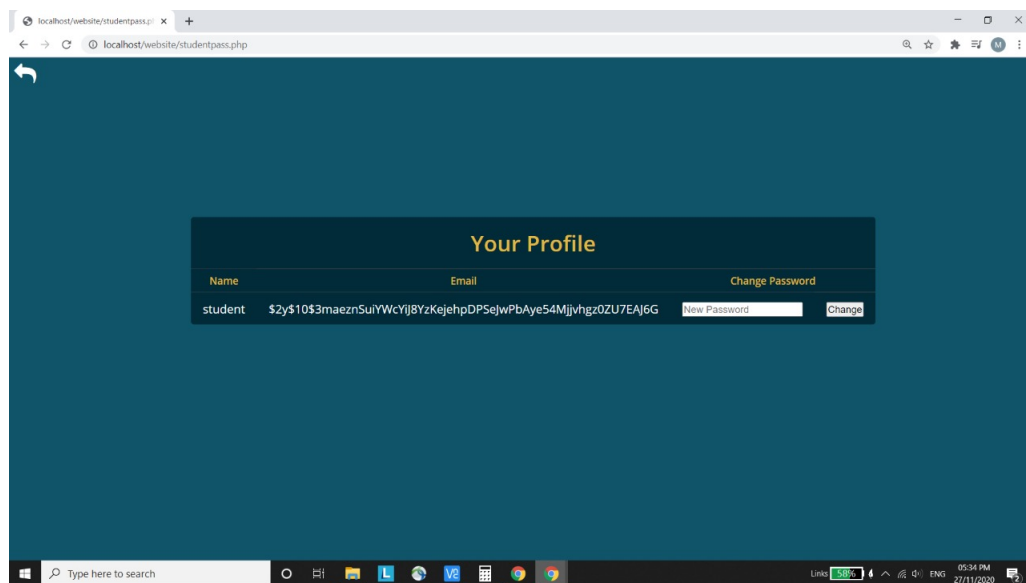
localhost/website/studentpass.pl ×

localhost/website/studentpass.php

Your Profile

| Name | Email | Change Password |
|---|---|---|
| student | $2y$10$3maeznSuiYWcYiJ8YzKejehpDPSeJwPbAye54Mjjvhgz0ZU7EAJ6G | New Password Change |

Type here to search

Links 58%

ENG

05:34 PM
27/11/2020